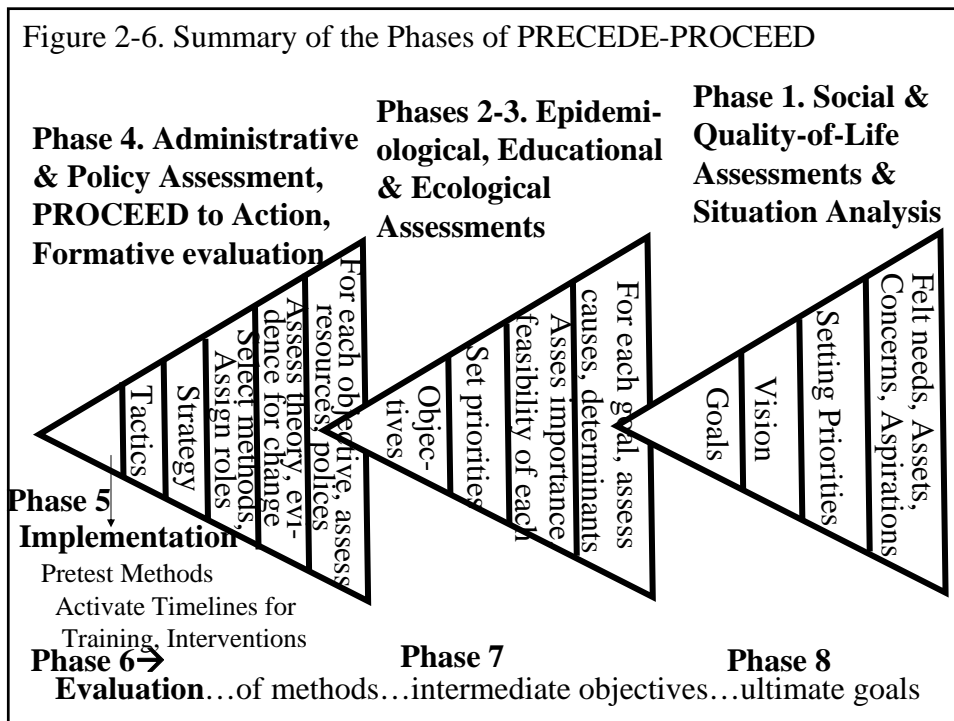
Figure 2-6. Summary of the Phases of PRECEDE-PROCEED

Phase 4. Administrative & Policy Assessment, PROCEED to Action, Formative evaluation

Phases 2-3. Epidemiological, Educational & Ecological Assessments

Phase 1. Social & Quality-of-Life Assessments & Situation Analysis

For each objective, assess resources, polices

Assess theory, evidence for change

Select methods, Assign roles

Strategy

Tactics

For each goal, assess causes, determinants

Asses importance feasibility of each

Set priorities

Objectives

Felt needs, Assets, Concerns, Aspirations

Setting Priorities

Vision

Goals

Phase 5 Implementation
Pretest Methods
Activate Timelines for Training, Interventions

Phase 6→

Phase 7

Phase 8

Evaluation…of methods…intermediate objectives…ultimate goals